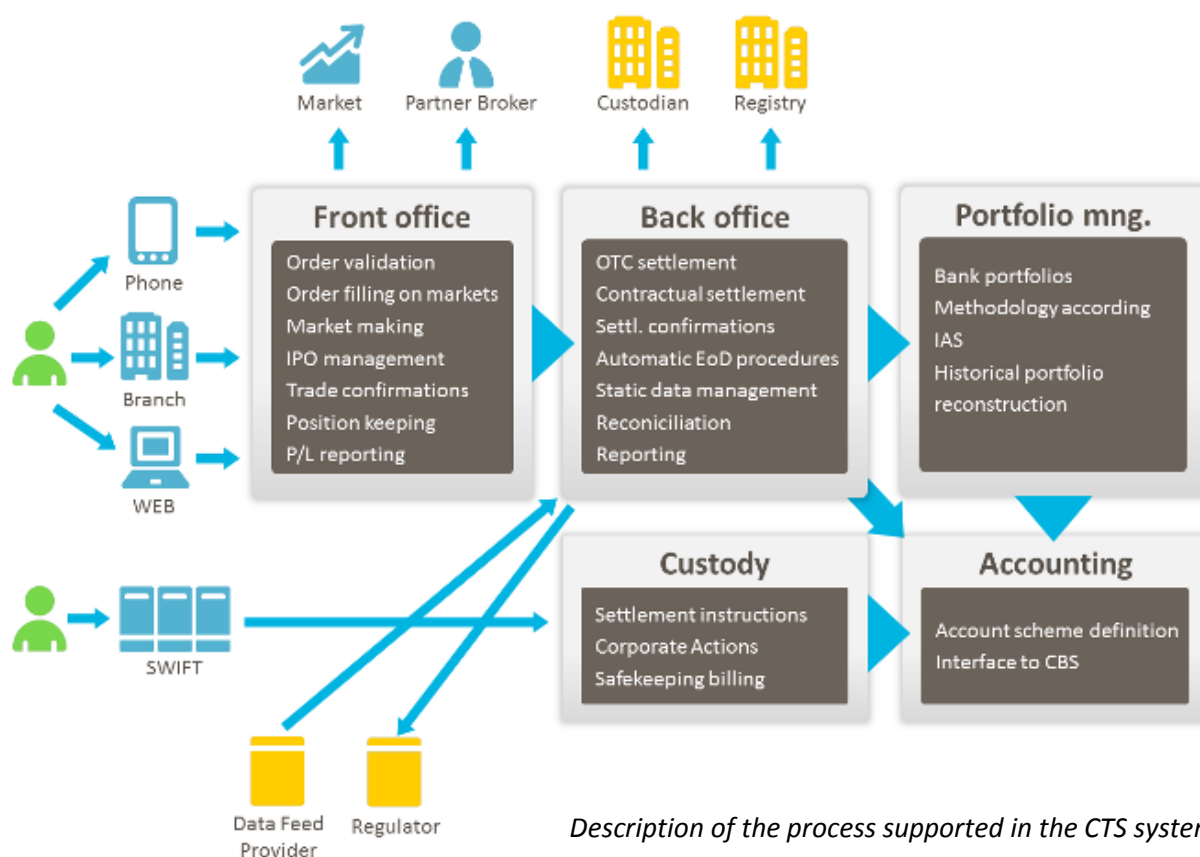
Market

Partner Broker

Custodian

Registry

Phone

Branch

WEB

Front office

Order validation
Order filling on markets
Market making
IPO management
Trade confirmations
Position keeping
P/L reporting

Back office

OTC settlement
Contractual settlement
Settl. confirmations
Automatic EoD procedures
Static data management
Reconiciliation
Reporting

Portfolio mng.

Bank portfolios
Methodology according
IAS
Historical portfolio reconstruction

SWIFT

Custody

Settlement instructions
Corporate Actions
Safekeeping billing

Accounting

Account scheme definition
Interface to CBS

Data Feed Provider

Regulator

Description of the process supported in the CTS syster